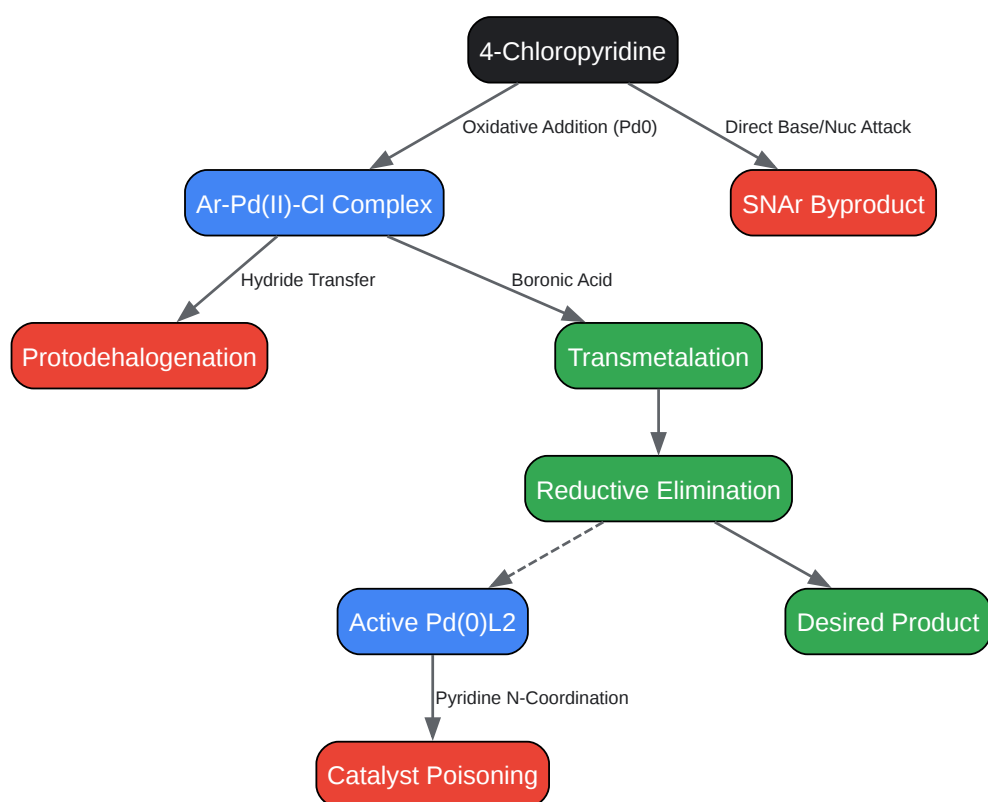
4-Chloropyridine

Oxidative Addition (Pd0)

Direct Base/Nuc Attack

Ar-Pd(II)-Cl Complex

SNAr Byproduct

Hydride Transfer

Boronic Acid

Protodehalogenation

Transmetalation

Reductive Elimination

Active Pd(0)L2

Desired Product

Pyridine N-Coordination

Catalyst Poisoning